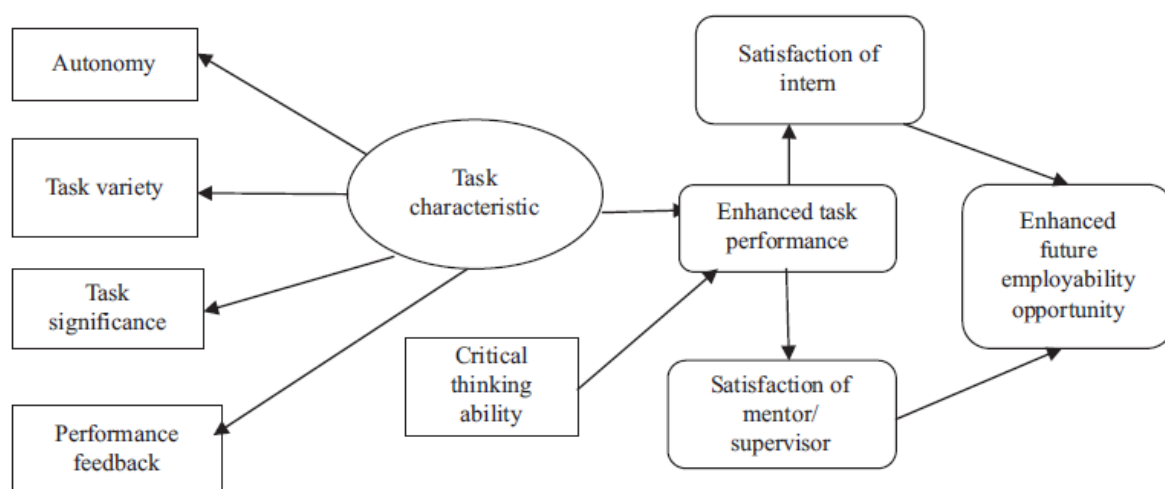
Autonomy

Task variety

Task significance

Performance feedback

Task characteristic

Critical thinking ability

Satisfaction of intern

Enhanced task performance

Satisfaction of mentor/ supervisor

Enhanced future employability opportunity